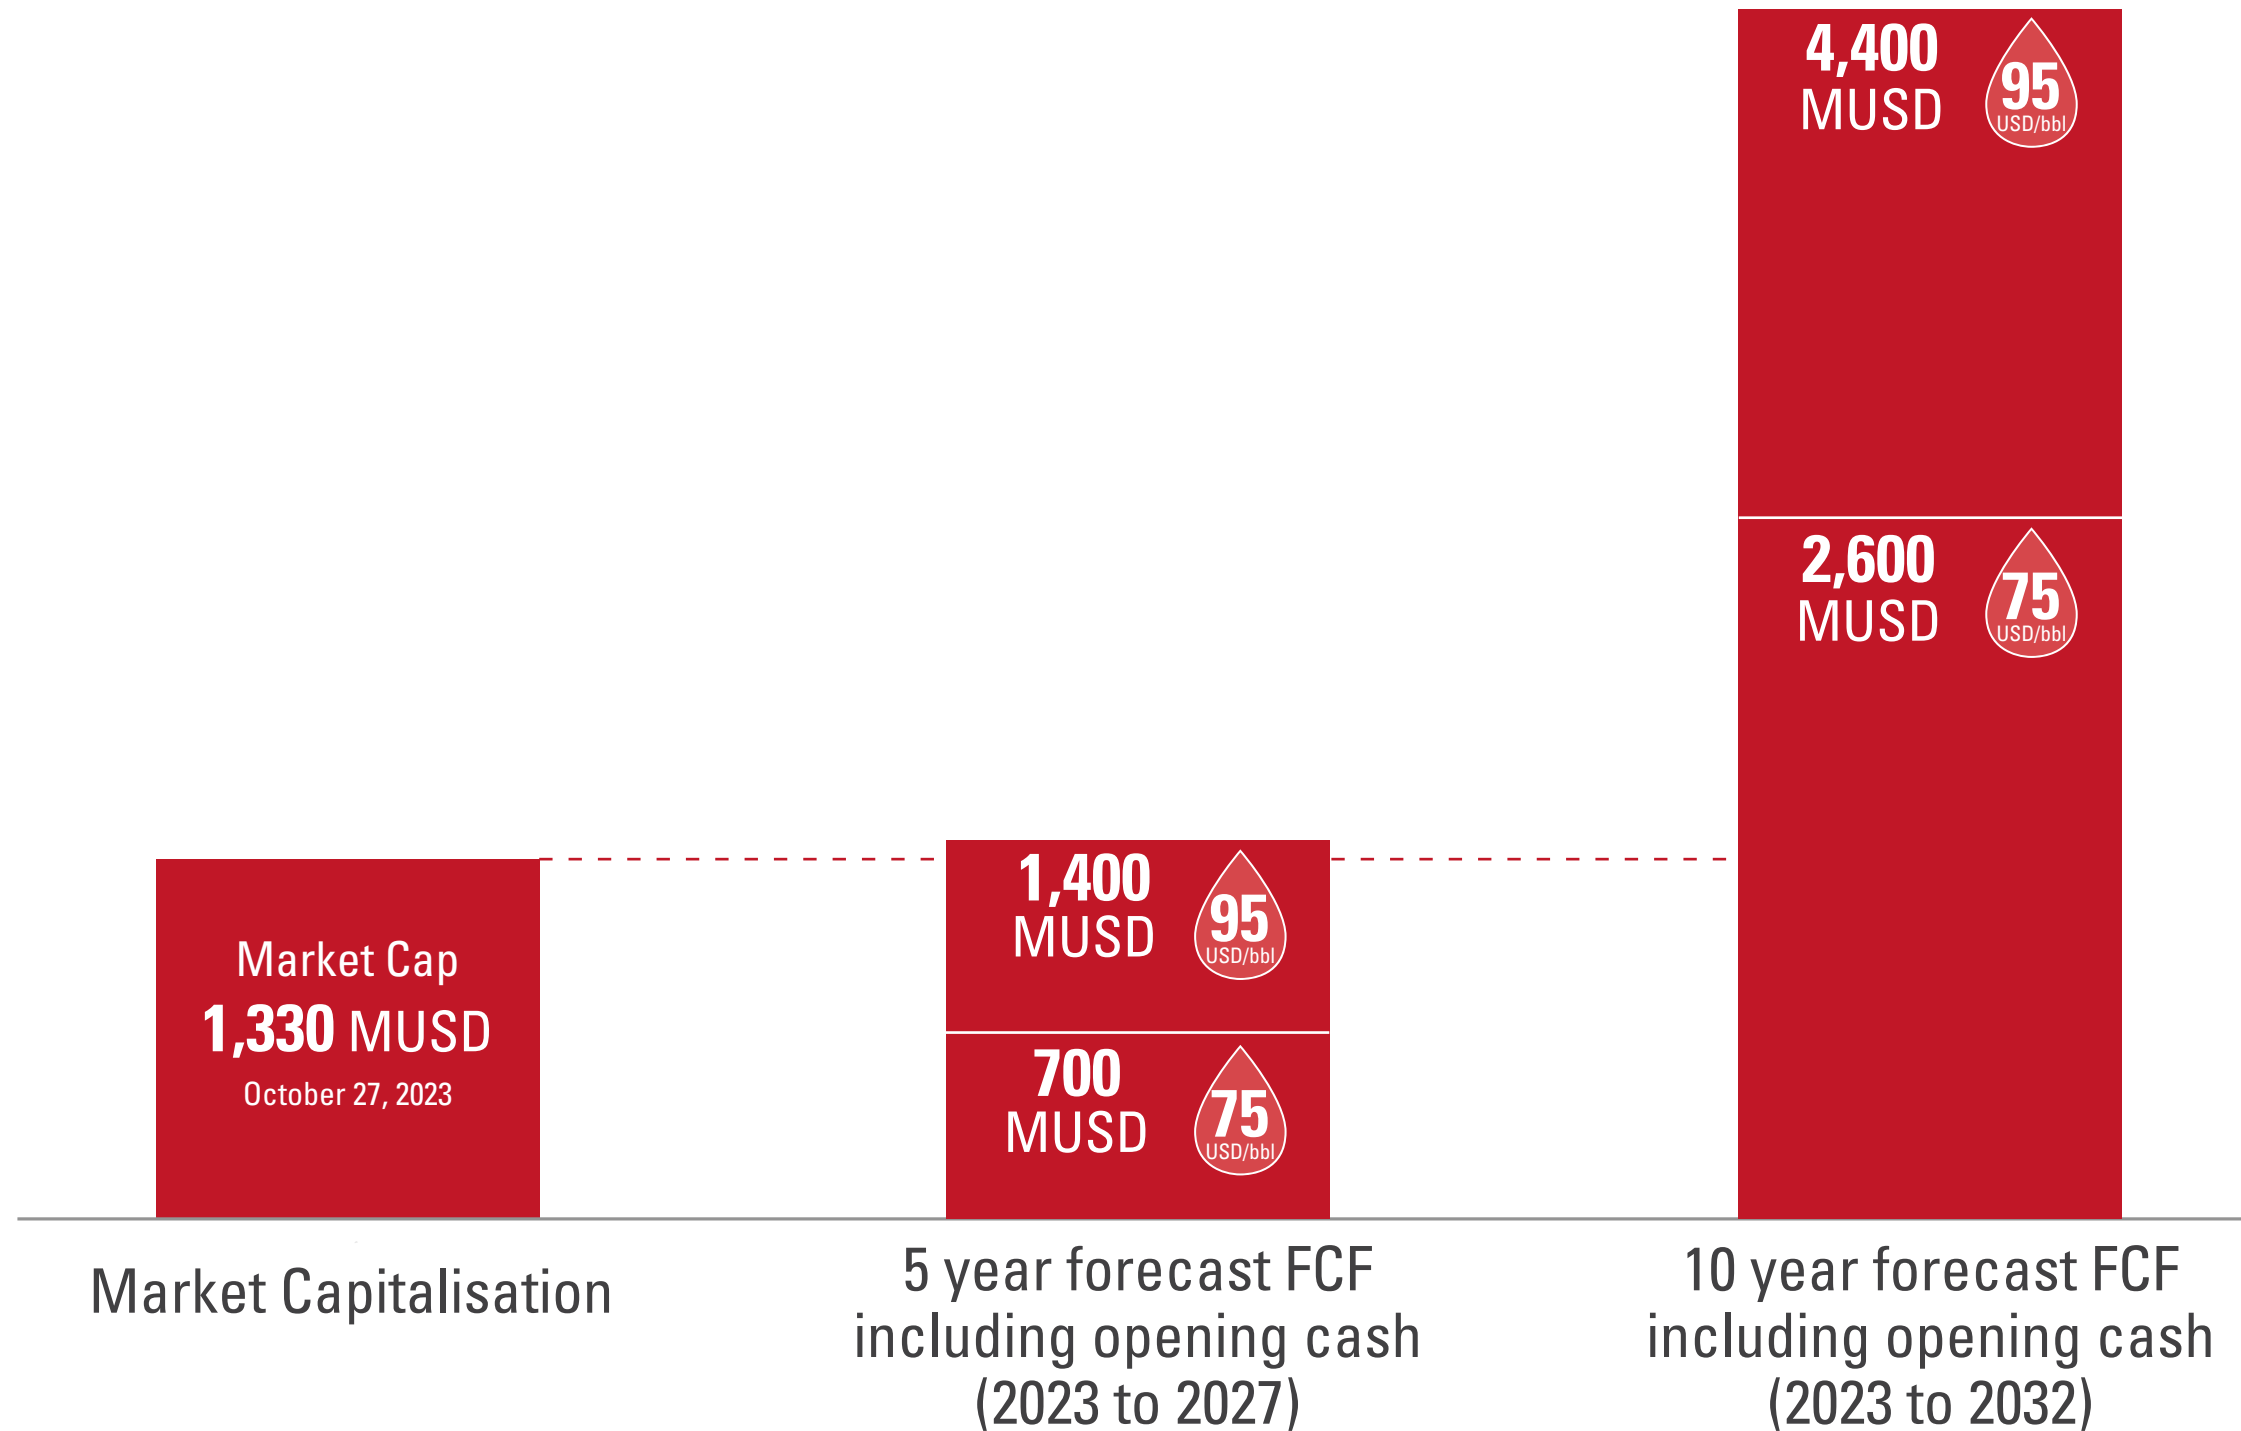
4,400 MUSD 95 USD/bbl

2,600 MUSD 75 USD/bbl

Market Cap
1,330 MUSD
October 27, 2023

1,400 MUSD 95 USD/bbl

700 MUSD 75 USD/bbl

Market Capitalisation

5 year forecast FCF including opening cash (2023 to 2027)

10 year forecast FCF including opening cash (2023 to 2032)